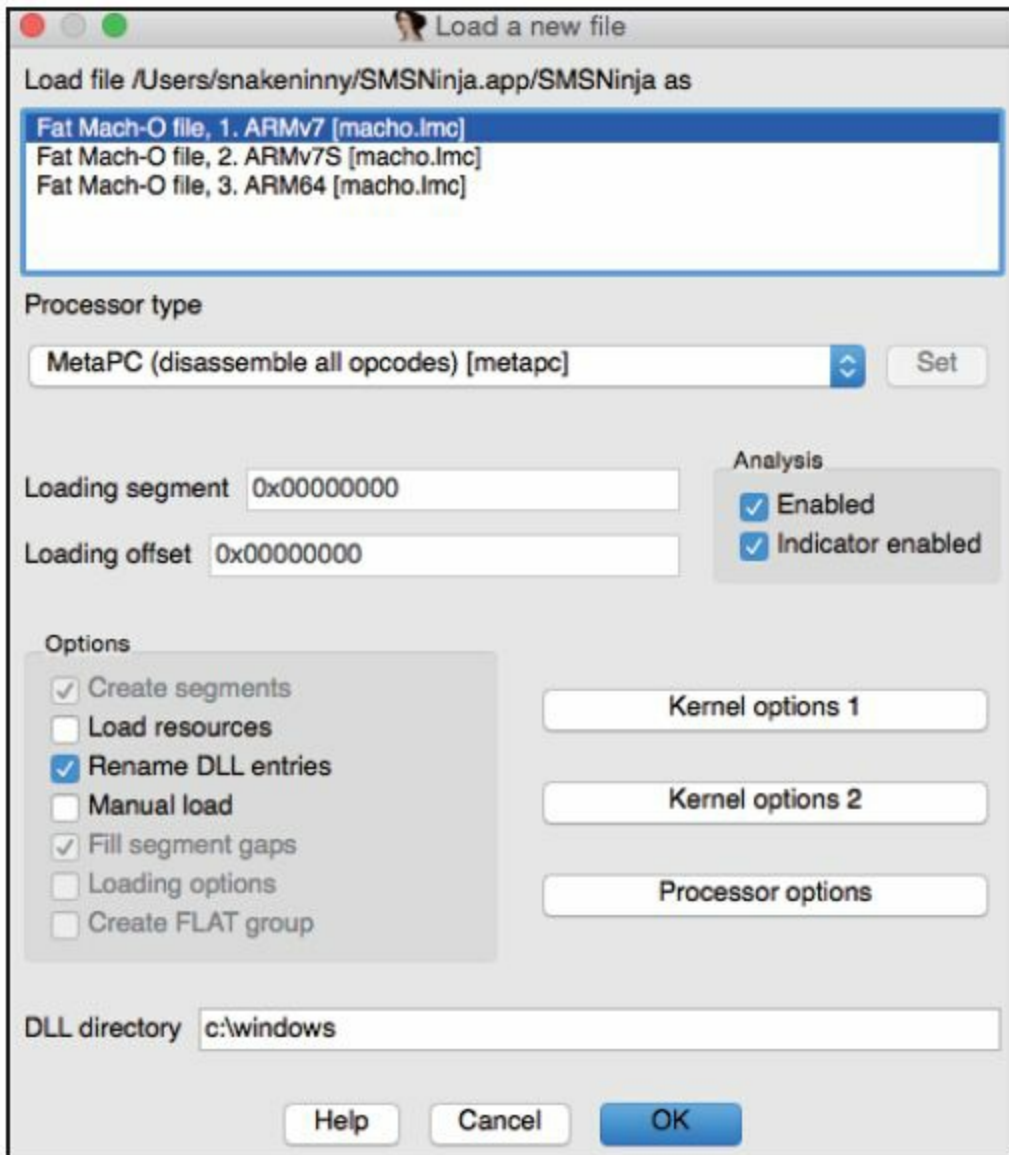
Load a new file

Load file /Users/snakeninny/SMSNinja.app/SMSNinja as

Fat Mach-O file, 1. ARMv7 [macho.lmc]
Fat Mach-O file, 2. ARMv7S [macho.lmc]
Fat Mach-O file, 3. ARM64 [macho.lmc]

Processor type

MetaPC (disassemble all opcodes) [metapc]

Set

Loading segment 0x00000000

Loading offset 0x00000000

Analysis
Enabled
Indicator enabled

Options
Create segments
Load resources
Rename DLL entries
Manual load
Fill segment gaps
Loading options
Create FLAT group

Kernel options 1

Kernel options 2

Processor options

DLL directory c:\windows

Help

Cancel

OK